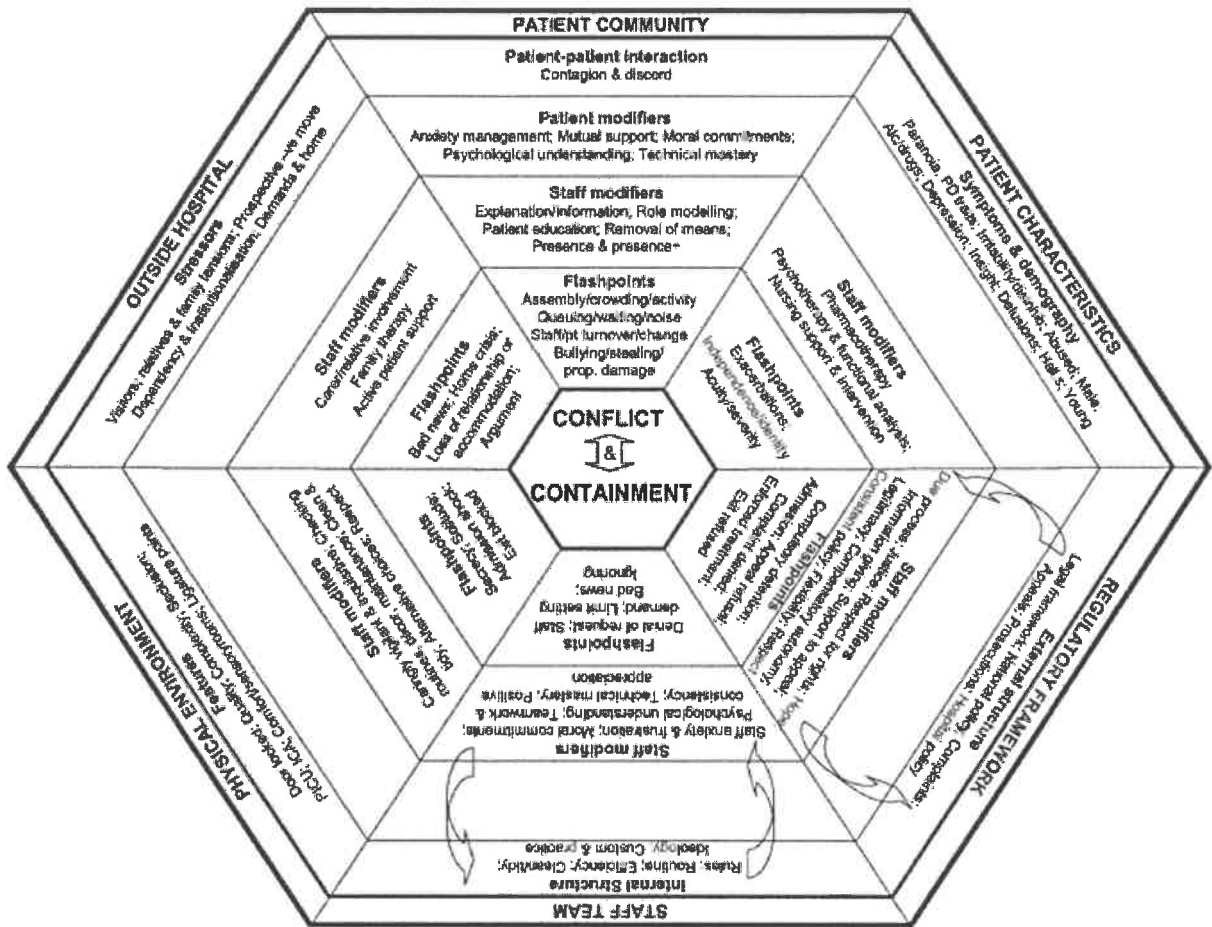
PATIENT COMMUNITY

Patient-patient interaction
Contagion & discord

Patient modifiers
Anxiety management; Mutual support; Moral commitments; Psychological understanding; Technical mastery

Staff modifiers
Explanation/information, Role modelling; Patient education; Removal of means; Presence & presence+

Flashpoints
Assembly/crowding/activity
Queuing/waiting/noise
Staff/pt turnover/change
Bullying/stealing/ prop. damage

CONFLICT
&
CONTAINMENT

PATIENT CHARACTERISTICS
Symptoms & demography
Paranoia; PD traits; Irritability/disinhib; Abused; Male; Alc/drugs; Depression; Insight; Delusions; Hal's; Young

Staff modifiers
Pharmacotherapy
Psychotherapy & functional analysis;
Nursing support & intervention

Flashpoints
Exacerbations;
Independence/dependency;
Acuity/severity

REGULATORY FRAMEWORK
External structure
Legal framework; National policy; Complaints; Appeals; Prosecutions; Hospital policy

Staff modifiers
Due process; Justice; Respect for rights; Hope; Information giving; Support to appeal; Legitimacy; Compensatory flexibility; Consistent policy; Respect

Flashpoints
Admission; Appeal denied; Complaint refused; Enforced treatment; Exit refused; Compulsory detention;

STAFF TEAM
Internal Structure
Rules; Routine; Efficiency; Clarity; Ideology; Custom & practice

Staff modifiers
Staff anxiety & frustration; Moral commitments; Psychological understanding; Teamwork & consistency; Technical mastery; Positive appreciation

Flashpoints
Denial of request; Staff demand; Limit setting
Bad news;
Ignoring

PHYSICAL ENVIRONMENT
Features
Door locked; Quality; Complexity; Seclusion; PICU; ICA; Comfort/rest/bedrooms; Ligature points

Staff modifiers
Carefully tidied & maintained; Checking routines; Décor, maintenance, Green & tidy; Alternative choices; Respect

Flashpoints
Secrecy; Stalkers; Antisocial smoke;
Exit blocked

OUTSIDE HOSPITAL
Stressors
Visitors; relatives & family tensions; Prospective -ve move
Dependency & institutionalisation; Demands & home

Staff modifiers
Carer/relative involvement
Family therapy
Active patient support

Flashpoints
Bad news; Home crisis;
Loss of relationship or accommodation;
Argument